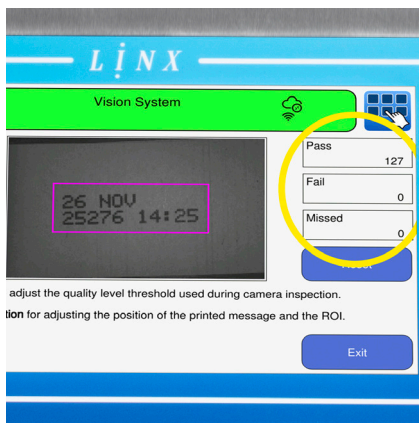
LiNX

Vision System

26 NOV
25276 14:25

Pass
127

Fail
0

Missed
0

Reset

adjust the quality level threshold used during camera inspection.

tion for adjusting the position of the printed message and the ROI.

Exit